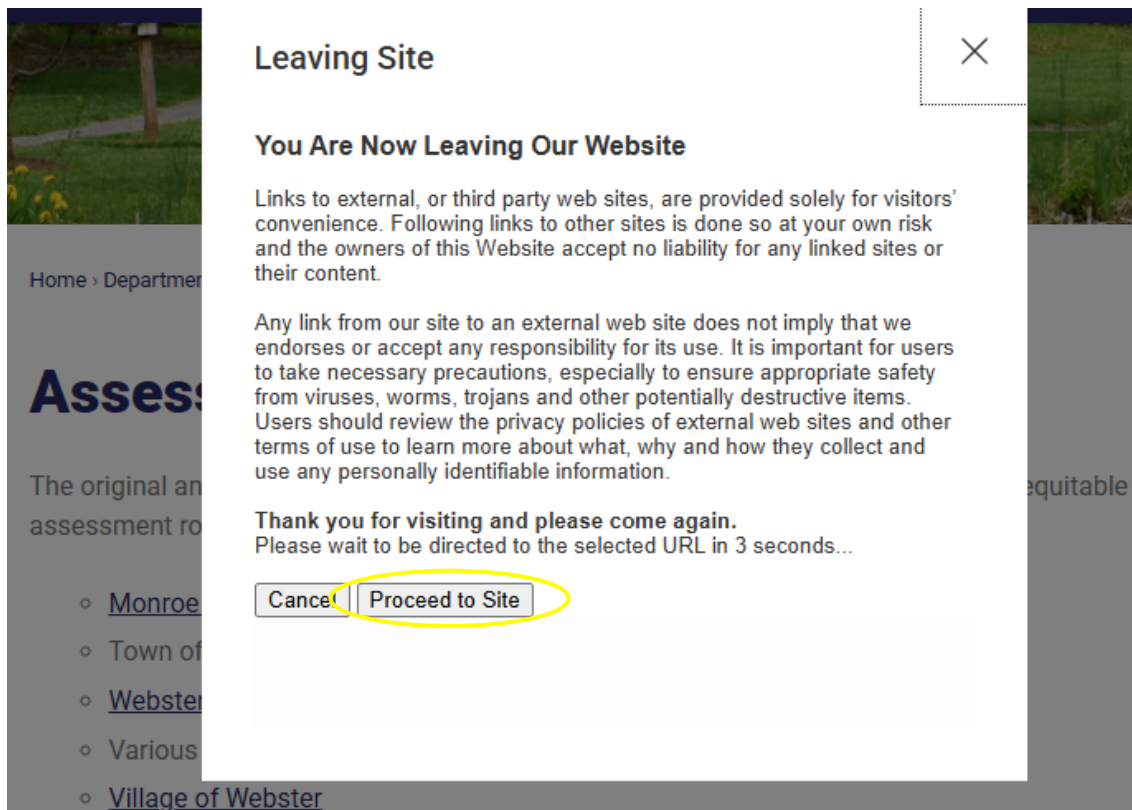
Home › Departmen

Assess

The original an equitable assessment ro

- Monroe
- Town of
- Webster
- Various
- Village of Webster

Leaving Site

×

You Are Now Leaving Our Website

Links to external, or third party web sites, are provided solely for visitors' convenience. Following links to other sites is done so at your own risk and the owners of this Website accept no liability for any linked sites or their content.

Any link from our site to an external web site does not imply that we endorses or accept any responsibility for its use. It is important for users to take necessary precautions, especially to ensure appropriate safety from viruses, worms, trojans and other potentially destructive items. Users should review the privacy policies of external web sites and other terms of use to learn more about what, why and how they collect and use any personally identifiable information.

Thank you for visiting and please come again.
Please wait to be directed to the selected URL in 3 seconds...

Cancel Proceed to Site